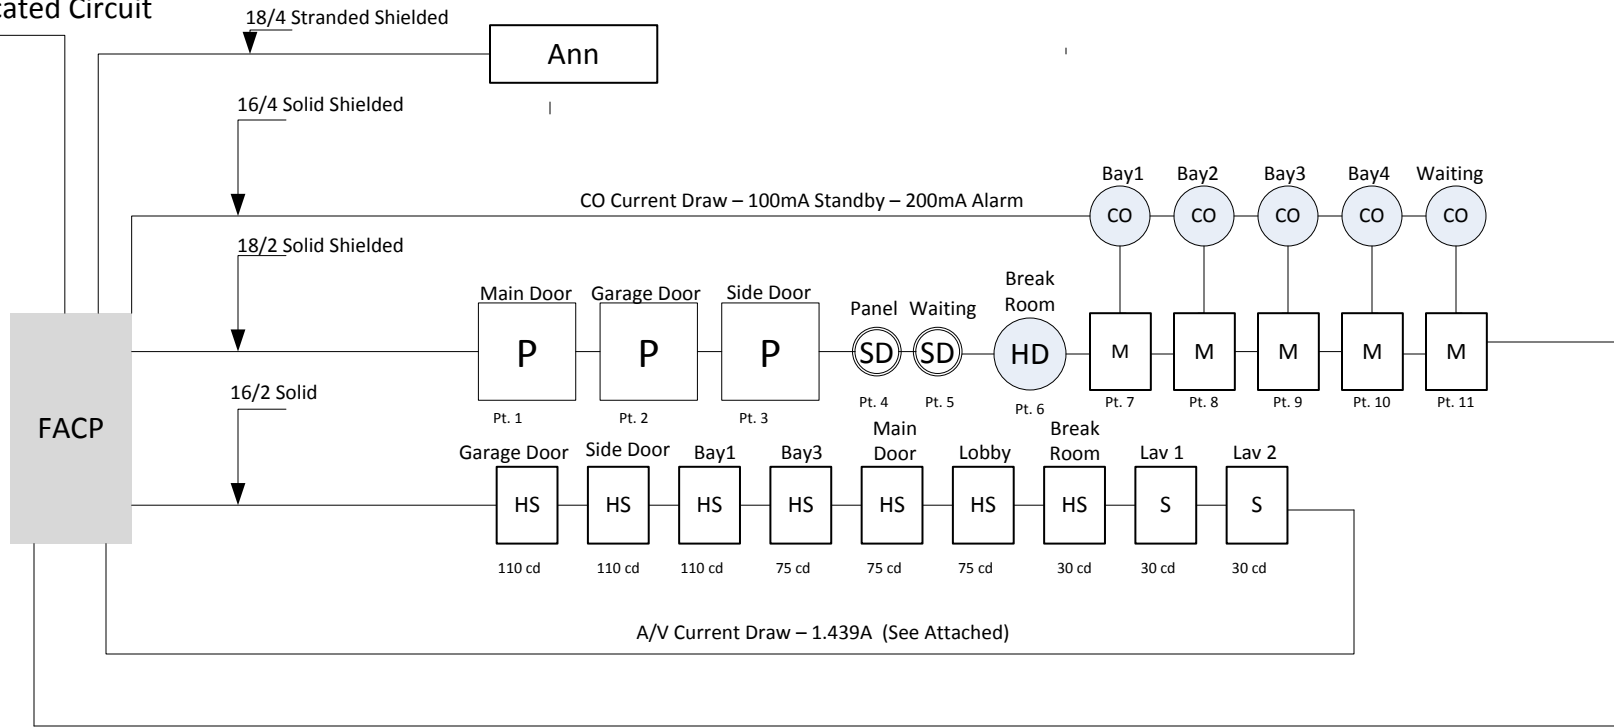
cated Circuit

18/4 Stranded Shielded

Ann

16/4 Solid Shielded

CO Current Draw – 100mA Standby – 200mA Alarm

Bay1 Bay2 Bay3 Bay4 Waiting

CO CO CO CO CO

18/2 Solid Shielded

Main Door Garage Door Side Door Panel Waiting Break Room

P P P SD SD HD M M M M M

Pt. 1 Pt. 2 Pt. 3 Pt. 4 Pt. 5 Pt. 6 Pt. 7 Pt. 8 Pt. 9 Pt. 10 Pt. 11

FACP

16/2 Solid

Garage Door Side Door Bay1 Bay3 Main Door Lobby Break Room Lav 1 Lav 2

HS HS HS HS HS HS HS S S

110 cd 110 cd 110 cd 75 cd 75 cd 75 cd 30 cd 30 cd 30 cd

A/V Current Draw – 1.439A (See Attached)